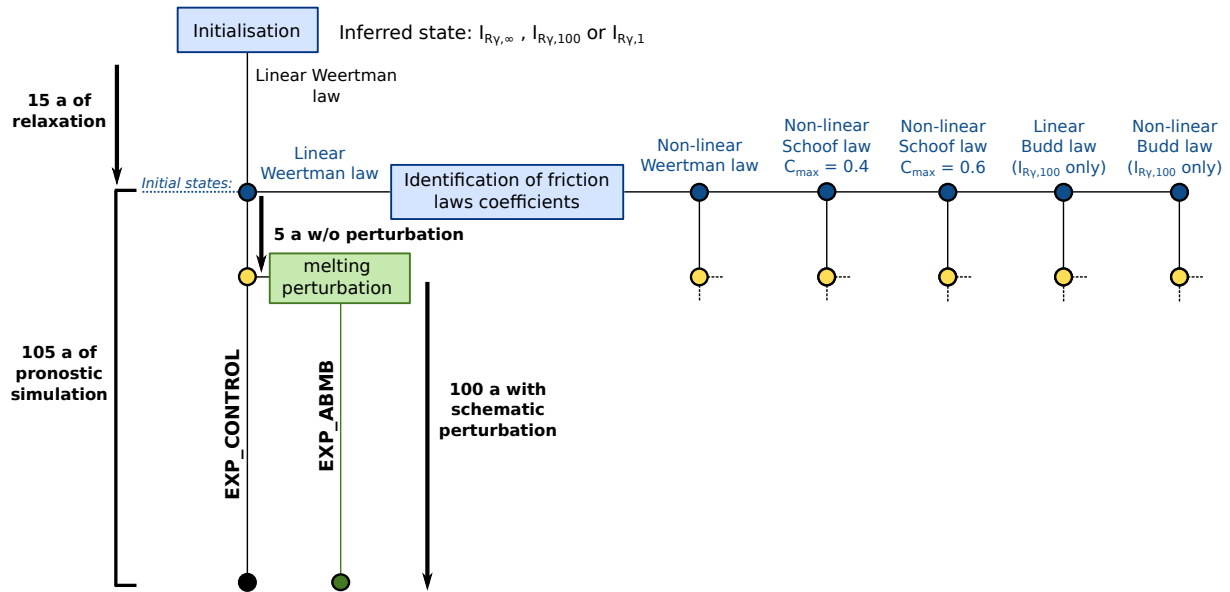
Initialisation

Inferred state: $I_{R\gamma,\infty}$ , $I_{R\gamma,100}$ or $I_{R\gamma,1}$

Linear Weertman law

15 a of relaxation

Initial states:

Linear Weertman law

Identification of friction laws coefficients

Non-linear Weertman law

Non-linear Schoof law $C_{max}$ = 0.4

Non-linear Schoof law $C_{max}$ = 0.6

Linear Budd law ($I_{R\gamma,100}$ only)

Non-linear Budd law ($I_{R\gamma,100}$ only)

5 a w/o perturbation

melting perturbation

105 a of pronostic simulation

EXP_CONTROL

EXP_ABMB

100 a with schematic perturbation